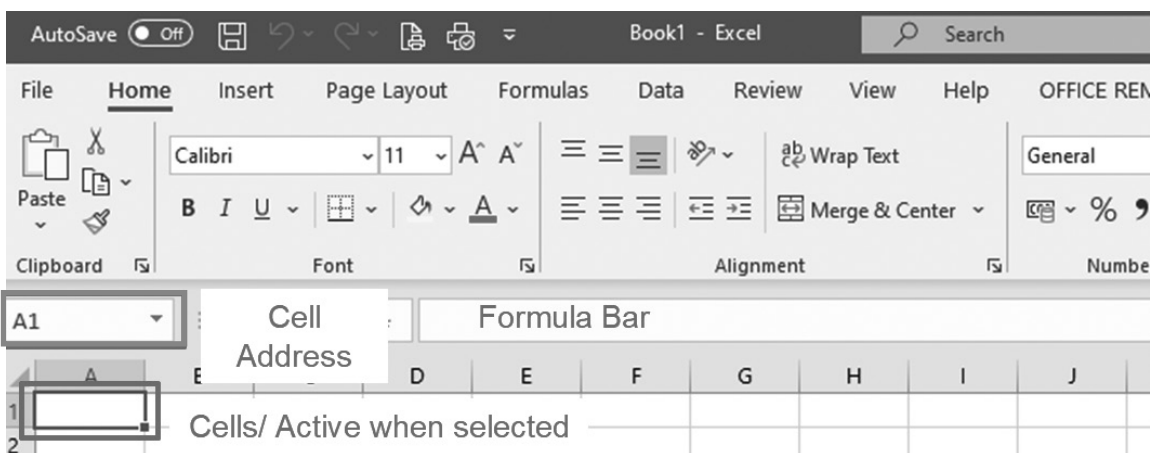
AutoSave Off Book1 - Excel Search

File Home Insert Page Layout Formulas Data Review View Help OFFICE REM

Paste

Calibri 11 A A

B I U A

Wrap Text

Merge & Center

General

%

Clipboard Font Alignment Numbe

A1

Cell Address

Formula Bar

A B C D E F G H I J

1

2

Cells/ Active when selected